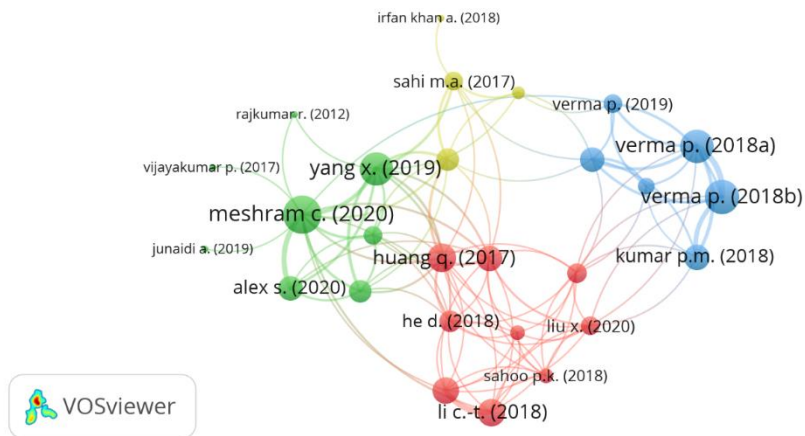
irfan khan a. (2018)
sahi m.a. (2017)
verma p. (2019)
rajkumar r. (2012)
verma p. (2018a)
vijayakumar p. (2017)
yang x. (2019)
verma p. (2018b)
meshram c. (2020)
junaidi a. (2019)
huang q. (2017)
kumar p.m. (2018)
alex s. (2020)
he d. (2018)
liu x. (2020)
sahoo p.k. (2018)
li c.-t. (2018)
VOSviewer